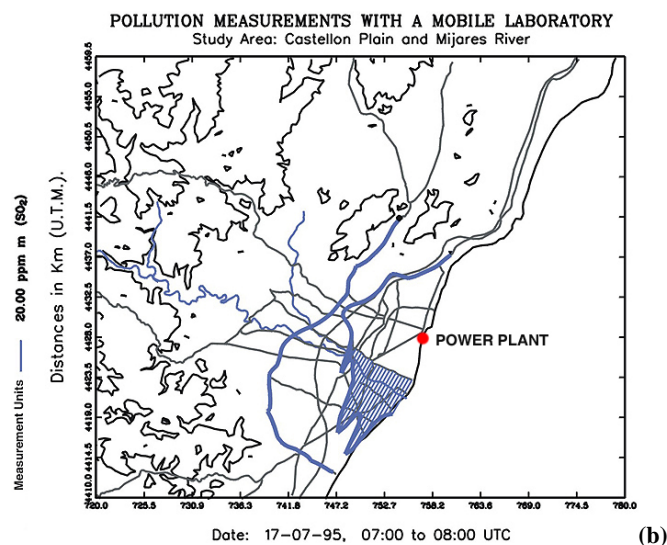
POLLUTION MEASUREMENTS WITH A MOBILE LABORATORY
Study Area: Castellon Plain and Mijares River

Measurement Units
20.00 ppm m $(SO_2)$

Distances in Km (U.T.M.)

4459.5
4455.0
4450.5
4446.0
4441.5
4437.0
4432.5
4428.0
4423.5
4419.0
4414.5
4410.0

720.0
725.5
730.9
736.3
741.8
747.2
752.7
758.2
763.6
769.0
774.5
780.0

POWER PLANT

Date: 17-07-95, 07:00 to 08:00 UTC

(b)